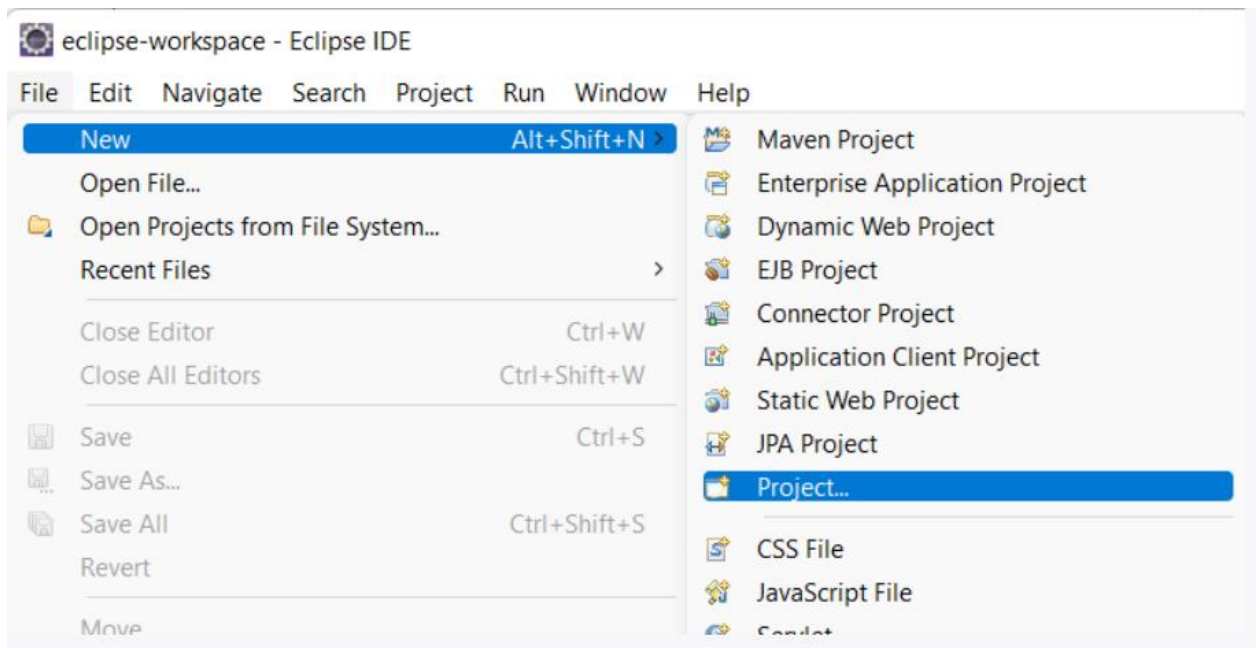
eclipse-workspace - Eclipse IDE

File Edit Navigate Search Project Run Window Help

New Alt+Shift+N
Open File...
Open Projects from File System...
Recent Files
Close Editor Ctrl+W
Close All Editors Ctrl+Shift+W
Save Ctrl+S
Save As...
Save All Ctrl+Shift+S
Revert
Move

Maven Project
Enterprise Application Project
Dynamic Web Project
EJB Project
Connector Project
Application Client Project
Static Web Project
JPA Project
Project...
CSS File
JavaScript File
Servlet